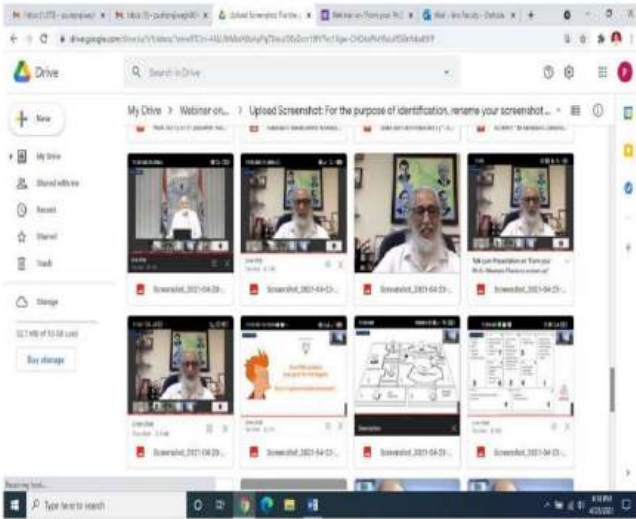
Drive

Search in Drive

New

My Drive

Shared with me

Recent

Starred

Trash

Storage

52.7 MB of 15 GB used

Buy storage

My Drive > Webinar on... > Upload Screenshot: For the purpose of identification, rename your screenshot...

Screenshot_2021-04-23-...

Screenshot_2021-04-23-...

Screenshot_2021-04-23-...

Screenshot_2021-04-23-...

Screenshot_2021-04-23-...

Screenshot_2021-04-23-...

Screenshot_2021-04-23-...

Screenshot_2021-04-23-...

Type here to search